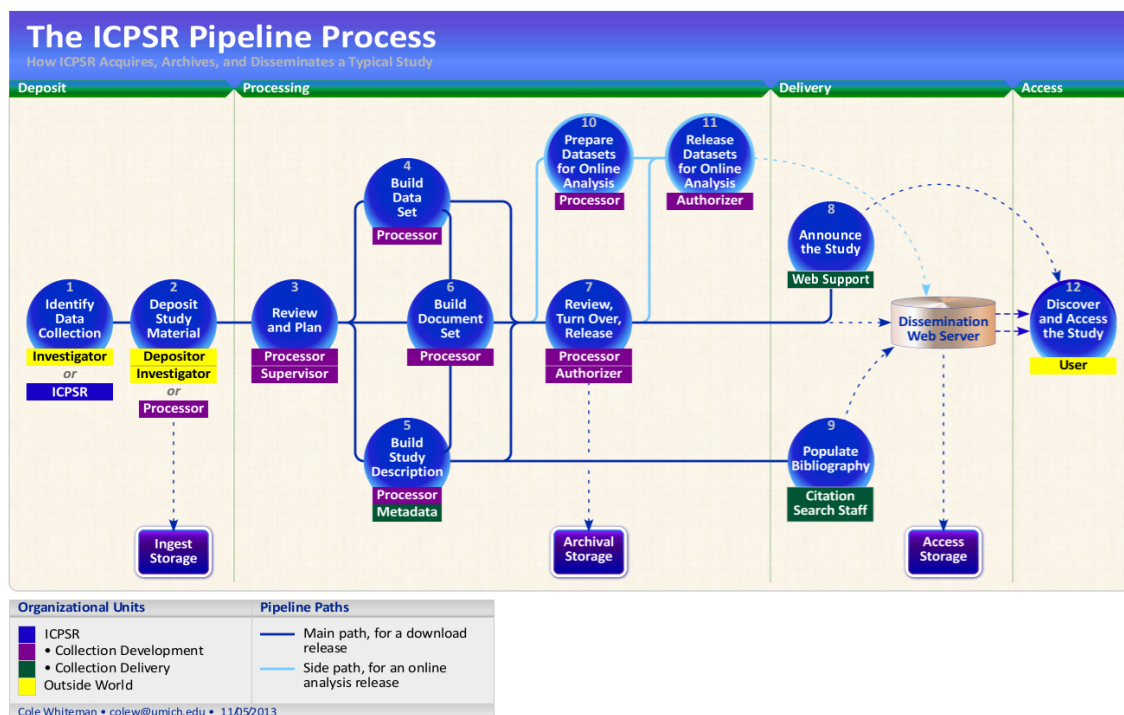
The ICPSR Pipeline Process
How ICPSR Acquires, Archives, and Disseminates a Typical Study

Deposit
Processing
Delivery
Access

1
Identify Data Collection
Investigator
or
ICPSR

2
Deposit Study Material
Depositor
Investigator
or
Processor

3
Review and Plan
Processor
Supervisor

4
Build Data Set
Processor

5
Build Study Description
Processor
Metadata

6
Build Document Set
Processor

7
Review, Turn Over, Release
Processor
Authorizer

10
Prepare Datasets for Online Analysis
Processor

11
Release Datasets for Online Analysis
Authorizer

8
Announce the Study
Web Support

9
Populate Bibliography
Citation Search Staff

Dissemination Web Server

12
Discover and Access the Study
User

Ingest Storage
Archival Storage
Access Storage

| Organizational Units | Pipeline Paths |
|---|---|
| ICPSR | Main path, for a download release |
| • Collection Development | Side path, for an online analysis release |
| • Collection Delivery | |
| Outside World | |

Cole Whiteman • colew@umich.edu • 11/05/2013